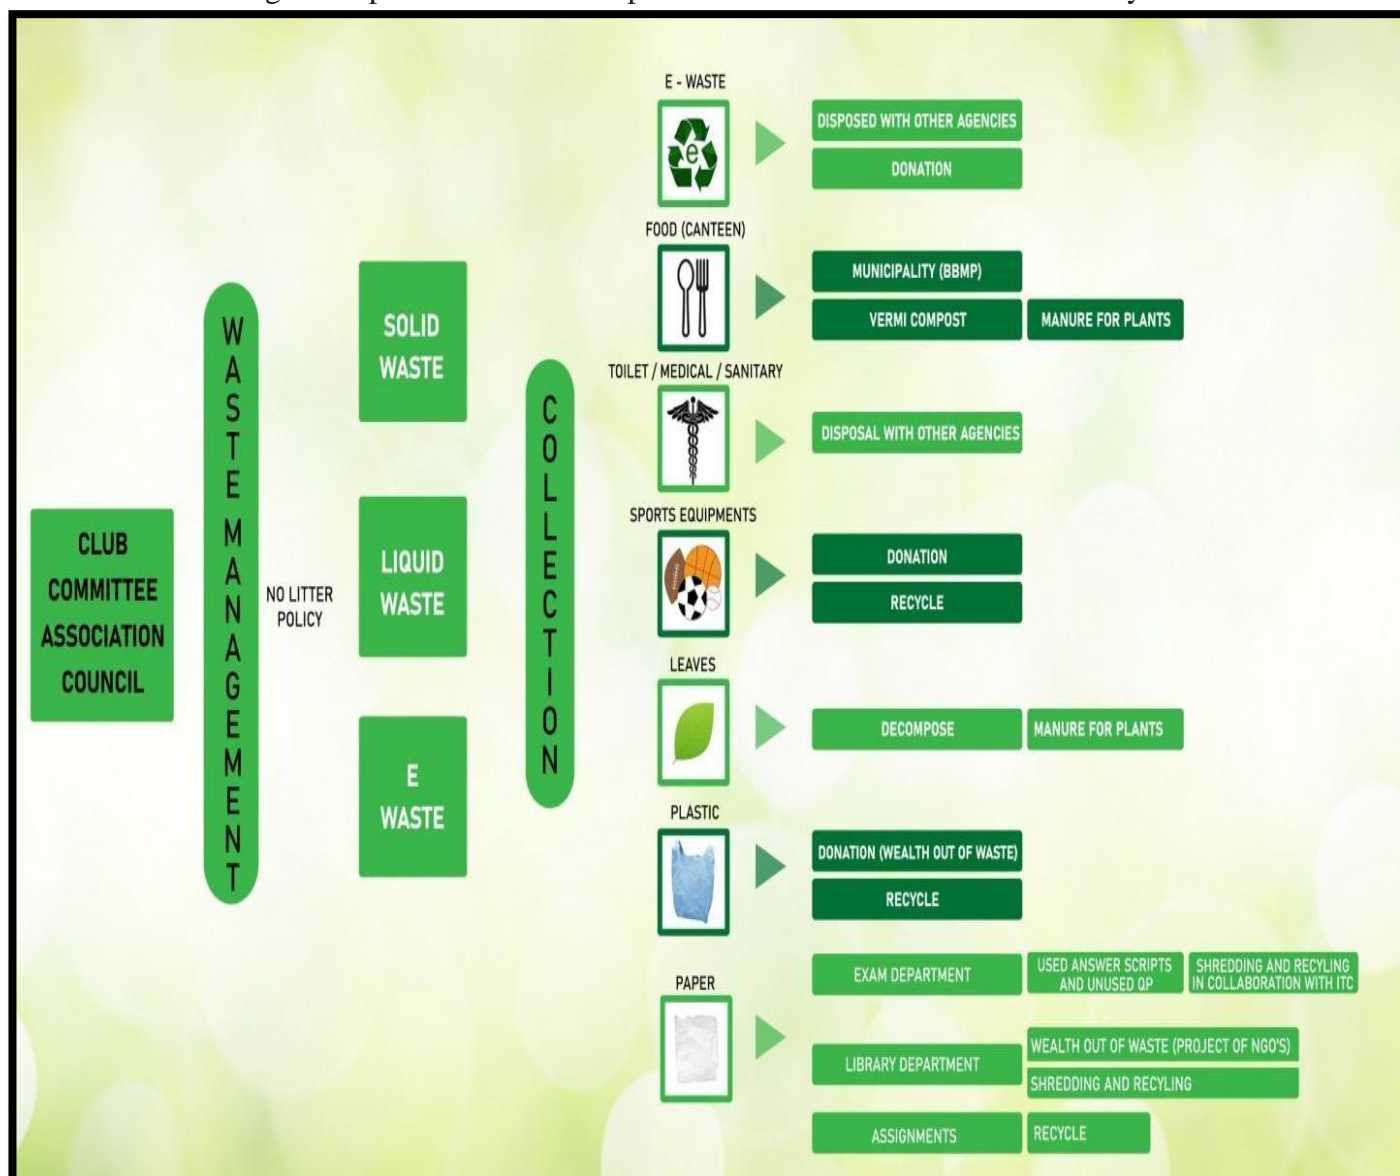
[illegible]

CLUB
COMMITTEE
ASSOCIATION
COUNCIL

WASTE MANAGEMENT

NO LITTER POLICY

SOLID WASTE

LIQUID WASTE

E WASTE

COLLECTION

E - WASTE

DISPOSED WITH OTHER AGENCIES

DONATION

FOOD (CANTEEN)

MUNICIPALITY (BBMP)

VERMI COMPOST

MANURE FOR PLANTS

TOILET / MEDICAL / SANITARY

DISPOSAL WITH OTHER AGENCIES

SPORTS EQUIPMENTS

DONATION

RECYCLE

LEAVES

DECOMPOSE

MANURE FOR PLANTS

PLASTIC

DONATION (WEALTH OUT OF WASTE)

RECYCLE

PAPER

EXAM DEPARTMENT

USED ANSWER SCRIPTS AND UNUSED QP

SHREDDING AND RECYLING IN COLLABORATION WITH ITC

LIBRARY DEPARTMENT

WEALTH OUT OF WASTE (PROJECT OF NGO'S)

SHREDDING AND RECYLING

ASSIGNMENTS

RECYCLE